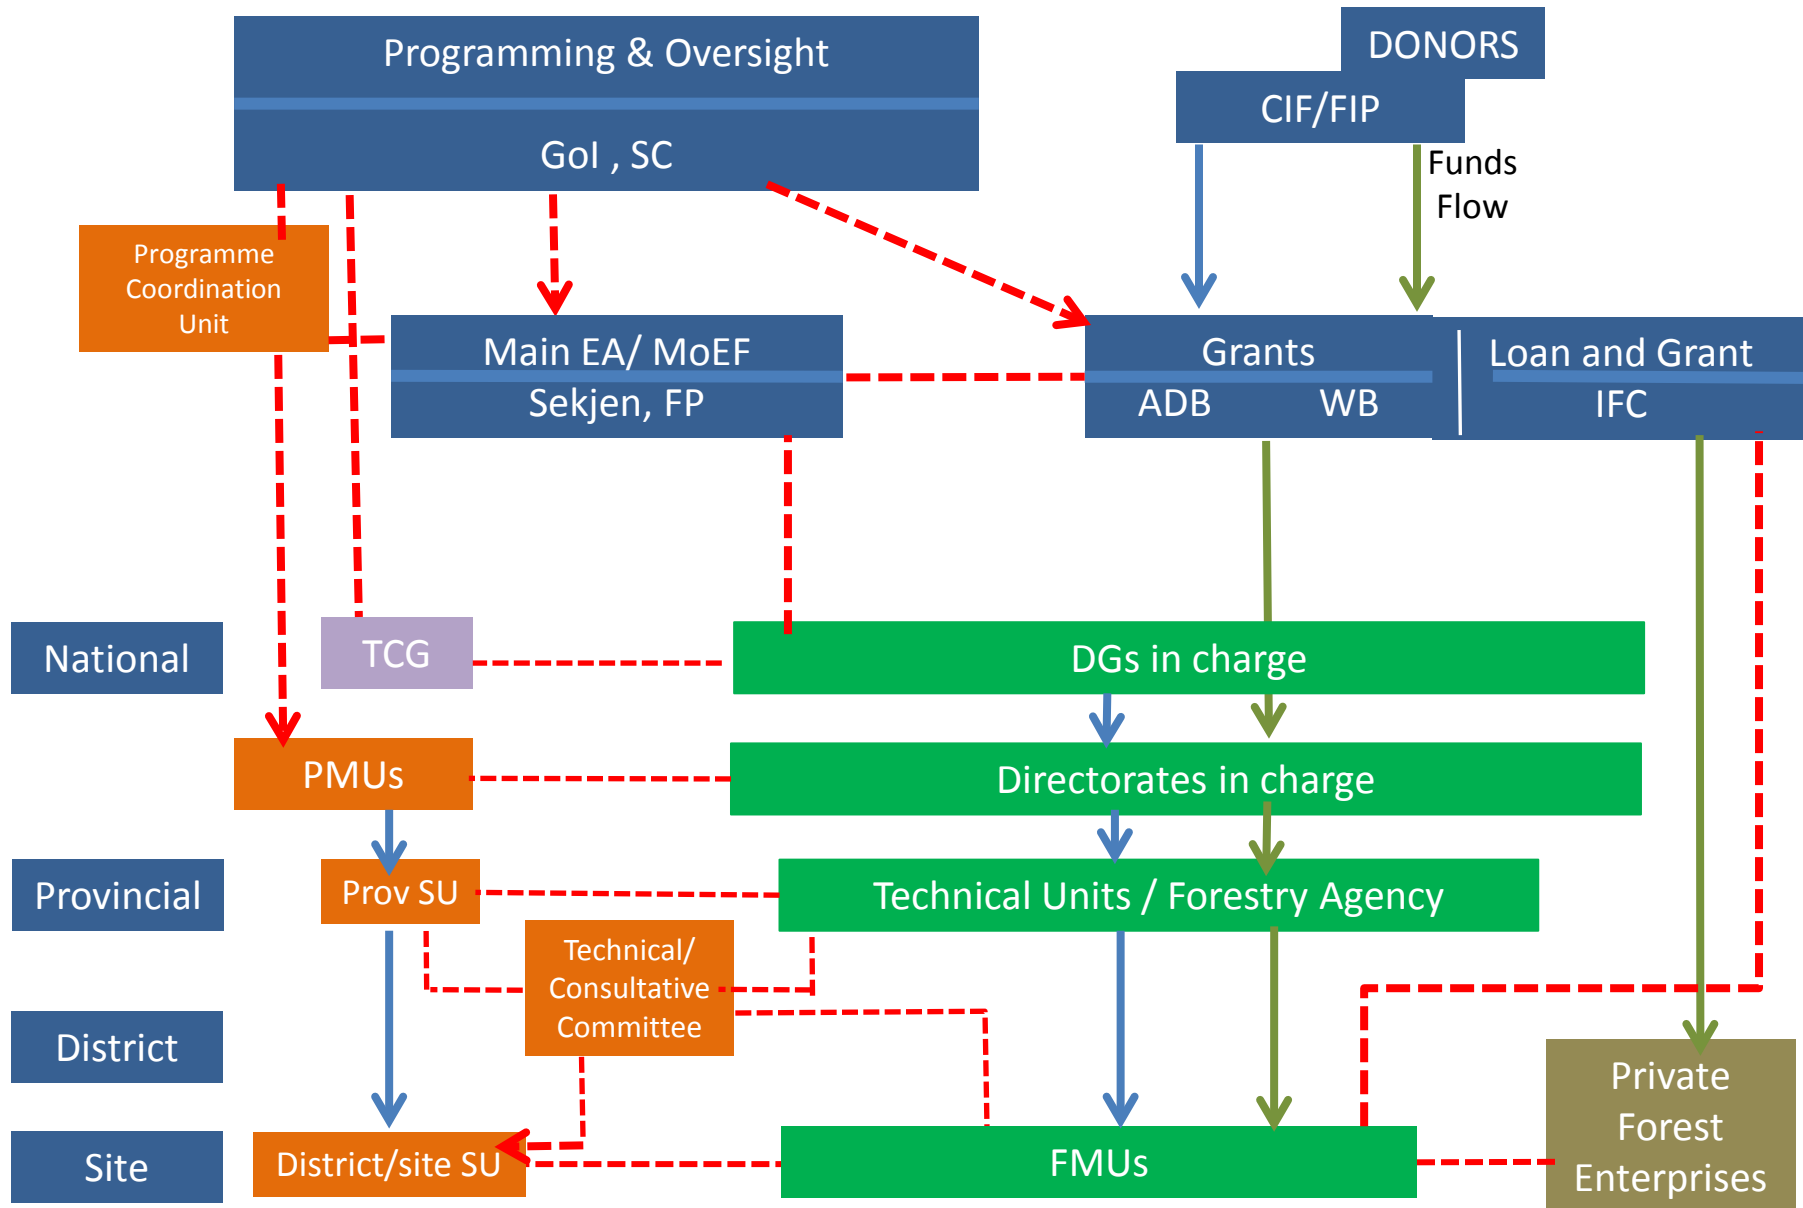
Programming & Oversight

GoI , SC

DONORS

CIF/FIP

Funds Flow

Programme Coordination Unit

Main EA/ MoEF
Sekjen, FP

Grants
ADB WB

Loan and Grant
IFC

National

TCG

DGs in charge

PMUs

Directorates in charge

Provincial

Prov SU

Technical Units / Forestry Agency

Technical/ Consultative Committee

District

Site

District/site SU

FMUs

Private Forest Enterprises